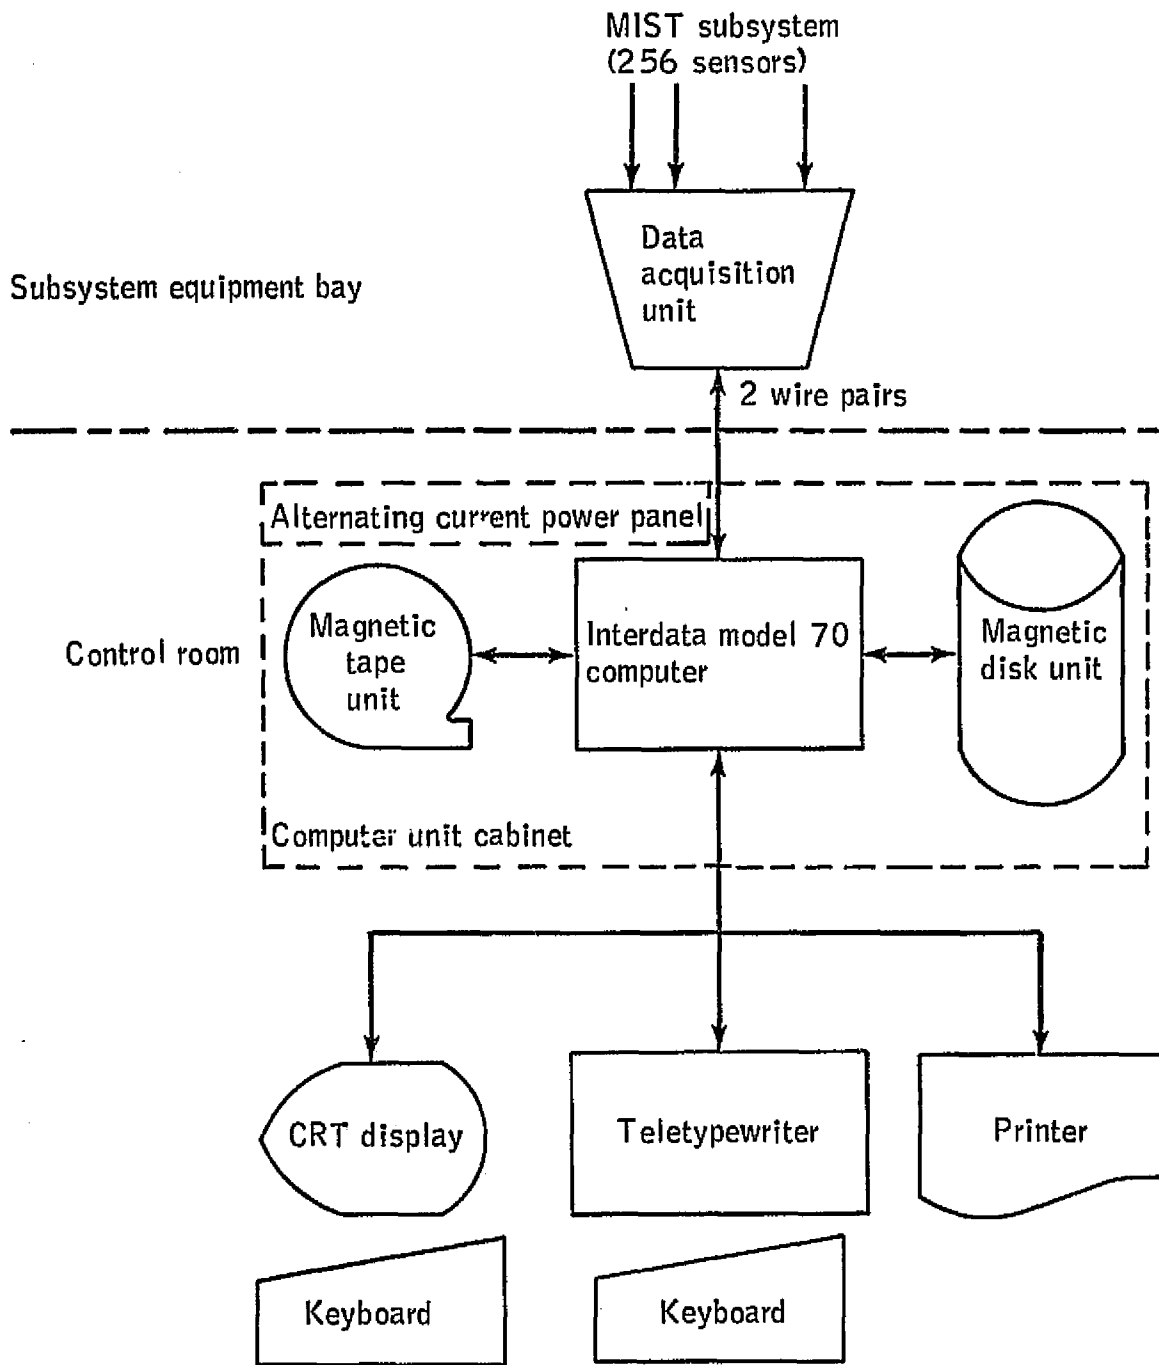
MIST subsystem
(256 sensors)

Data acquisition unit

Subsystem equipment bay

2 wire pairs

Alternating current power panel

Control room

Magnetic tape unit

Interdata model 70 computer

Magnetic disk unit

Computer unit cabinet

CRT display

Teletypewriter

Printer

Keyboard

Keyboard